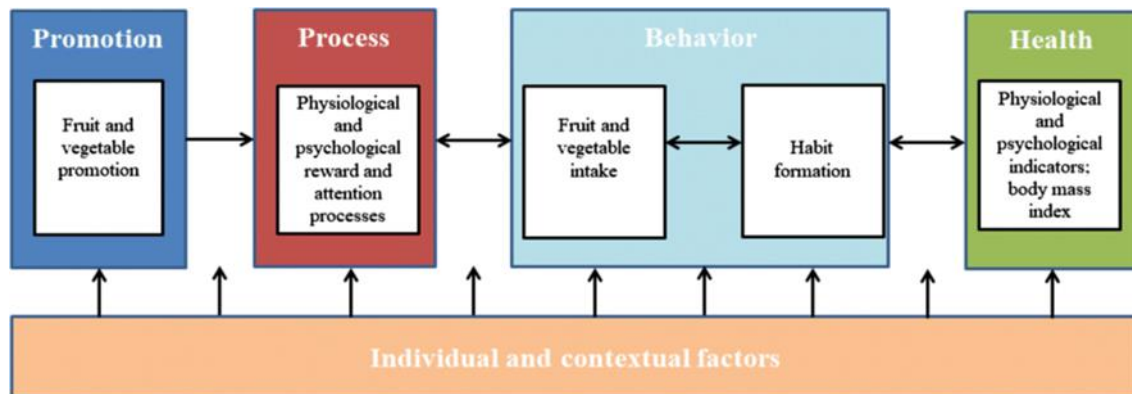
Promotion

Fruit and vegetable promotion

Process

Physiological and psychological reward and attention processes

Behavior

Fruit and vegetable intake

Habit formation

Health

Physiological and psychological indicators; body mass index

Individual and contextual factors